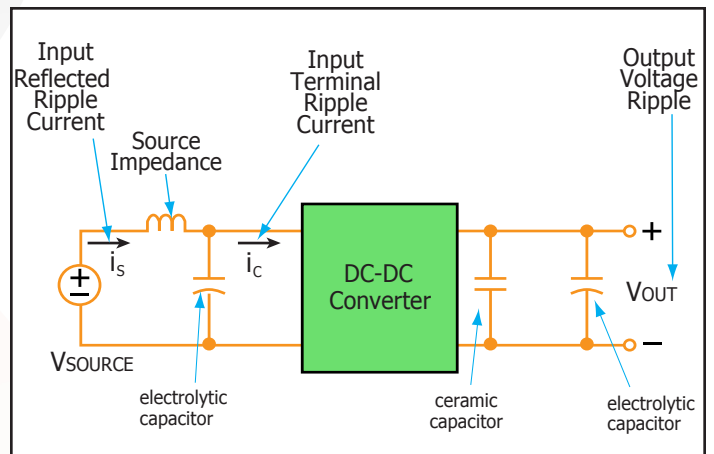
Input Reflected Ripple Current

Source Impedance

Input Terminal Ripple Current

Output Voltage Ripple

$i_S$

$i_C$

+

−

DC-DC Converter

+

VOUT

−

VSOURCE

electrolytic capacitor

ceramic capacitor

electrolytic capacitor